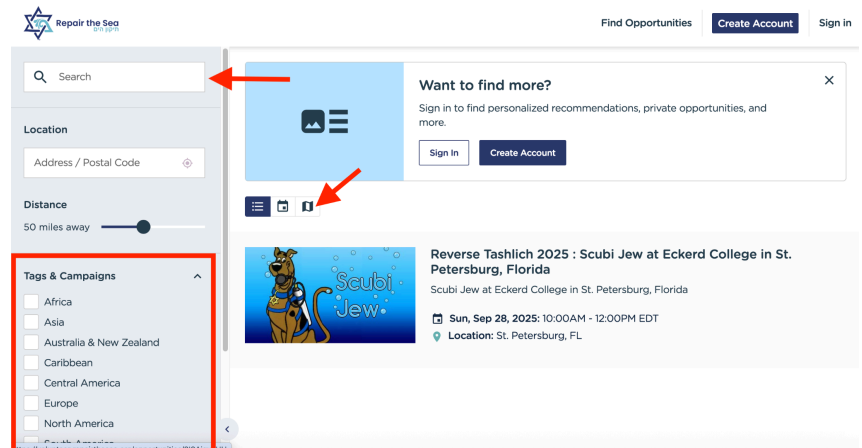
Repair the Sea
תיקון הים

Find Opportunities
Create Account
Sign in

Search

Location

Address / Postal Code

Distance

50 miles away

Tags & Campaigns

Africa
Asia
Australia & New Zealand
Caribbean
Central America
Europe
North America
South America

Want to find more?

Sign in to find personalized recommendations, private opportunities, and more.

Sign In
Create Account

Scubi Jew

Reverse Tashlich 2025 : Scubi Jew at Eckerd College in St. Petersburg, Florida

Scubi Jew at Eckerd College in St. Petersburg, Florida

Sun, Sep 28, 2025: 10:00AM - 12:00PM EDT

Location: St. Petersburg, FL